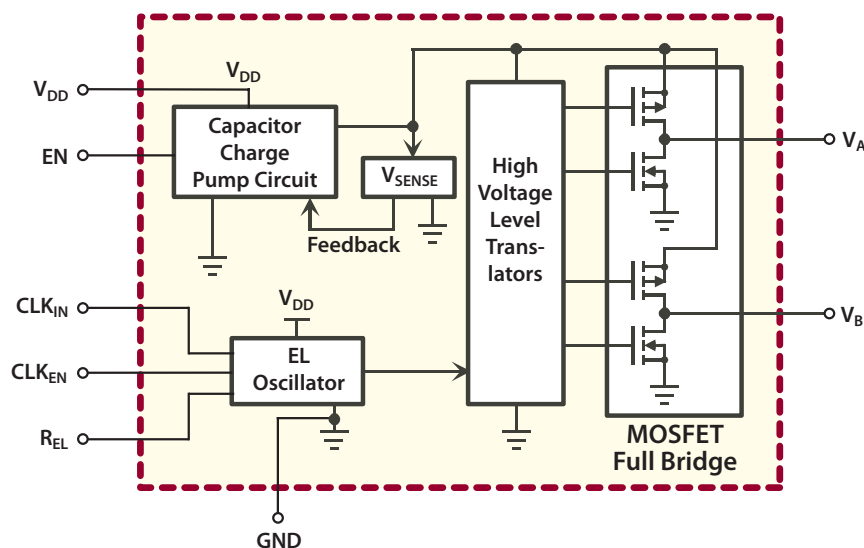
$V_{DD}$

EN

$V_{DD}$

Capacitor Charge Pump Circuit

$V_{SENSE}$

Feedback

High Voltage Level Translators

$V_A$

$V_B$

$CLK_{IN}$

$CLK_{EN}$

$R_{EL}$

$V_{DD}$

EL Oscillator

MOSFET Full Bridge

GND